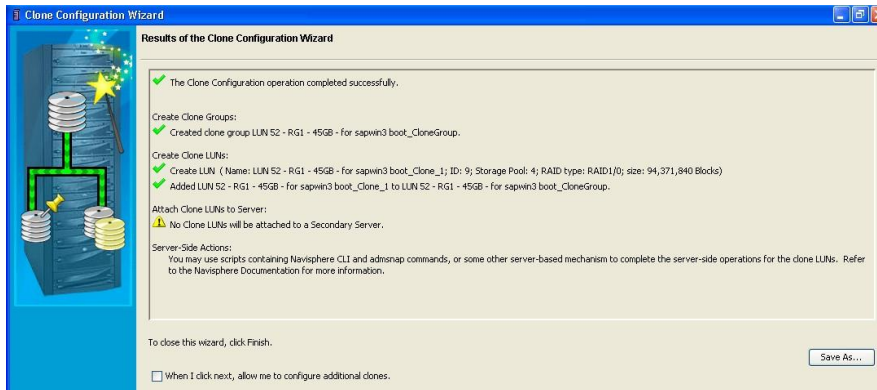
Clone Configuration Wizard

Results of the Clone Configuration Wizard

The Clone Configuration operation completed successfully.

Create Clone Groups:
Created clone group LUN 52 - RG1 - 45GB - for sapwin3 boot_CloneGroup.

Create Clone LUNs:
Create LUN ( Name: LUN 52 - RG1 - 45GB - for sapwin3 boot_Clone_1; ID: 9; Storage Pool: 4; RAID type: RAID1/0; size: 94,371,840 Blocks)
Added LUN 52 - RG1 - 45GB - for sapwin3 boot_Clone_1 to LUN 52 - RG1 - 45GB - for sapwin3 boot_CloneGroup.

Attach Clone LUNs to Server:
No Clone LUNs will be attached to a Secondary Server.

Server-Side Actions:
You may use scripts containing Navisphere CLI and admsnap commands, or some other server-based mechanism to complete the server-side operations for the clone LUNs. Refer to the Navisphere Documentation for more information.

To close this wizard, click Finish.

Save As...

When I click next, allow me to configure additional clones.